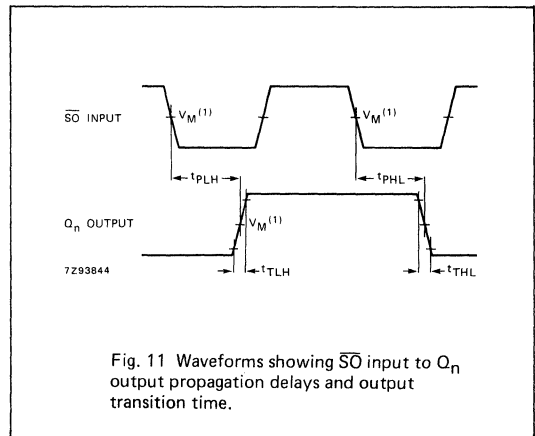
$\overline{SO}$ INPUT

$V_M^{(1)}$

$V_M^{(1)}$

$t_{PLH}$

$t_{PHL}$

$Q_n$ OUTPUT

$V_M^{(1)}$

7Z93844

$t_{TLH}$

$t_{THL}$

Fig. 11 Waveforms showing $\overline{SO}$ input to $Q_n$ output propagation delays and output transition time.